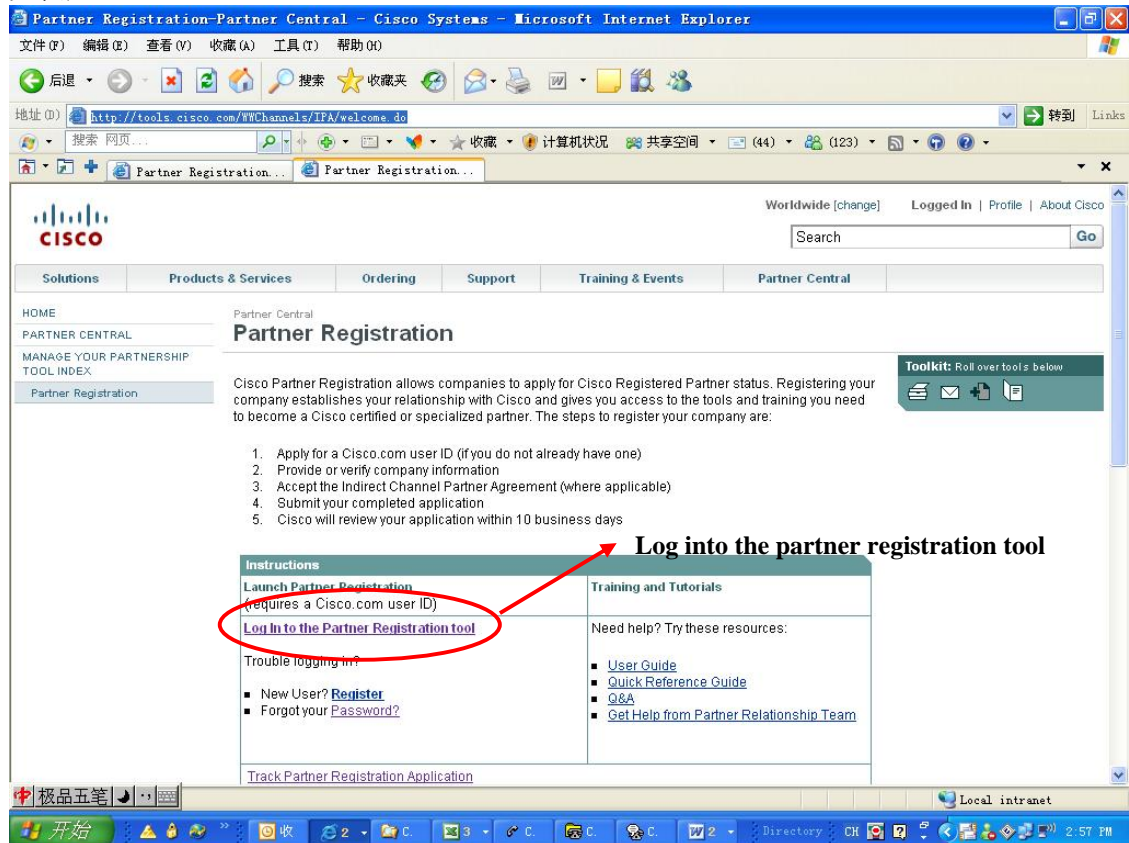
Partner Registration-Partner Central - Cisco Systems - Microsoft Internet Explorer

文件(F) 编辑(E) 查看(V) 收藏(A) 工具(T) 帮助(H)

后退 搜索 收藏夹

地址(D) http://tools.cisco.com/WWChannels/IPA/welcome.do 转到 Links

搜索 网页... 收藏 计算机状况 共享空间 (44) (123)

Partner Registration... Partner Registration...

cisco

Worldwide [change] Logged In | Profile | About Cisco

Search Go

Solutions | Products & Services | Ordering | Support | Training & Events | Partner Central

HOME
PARTNER CENTRAL
MANAGE YOUR PARTNERSHIP
TOOL INDEX
Partner Registration

Partner Central
Partner Registration

Toolkit: Roll over tools below

Cisco Partner Registration allows companies to apply for Cisco Registered Partner status. Registering your company establishes your relationship with Cisco and gives you access to the tools and training you need to become a Cisco certified or specialized partner. The steps to register your company are:

1. Apply for a Cisco.com user ID (if you do not already have one)
2. Provide or verify company information
3. Accept the Indirect Channel Partner Agreement (where applicable)
4. Submit your completed application
5. Cisco will review your application within 10 business days

Log into the partner registration tool

Instructions

| Launch Partner Registration (requires a Cisco.com user ID) | Training and Tutorials |
|---|---|
| Log In to the Partner Registration tool<br>Trouble logging in?<br>■ New User? Register<br>■ Forgot your Password? | Need help? Try these resources:<br>■ User Guide<br>■ Quick Reference Guide<br>■ Q&A<br>■ Get Help from Partner Relationship Team |

Track Partner Registration Application

极品五笔

Local intranet

开始 收 2 C. 3 C. C. C. 2 Directory CH 2:57 PM